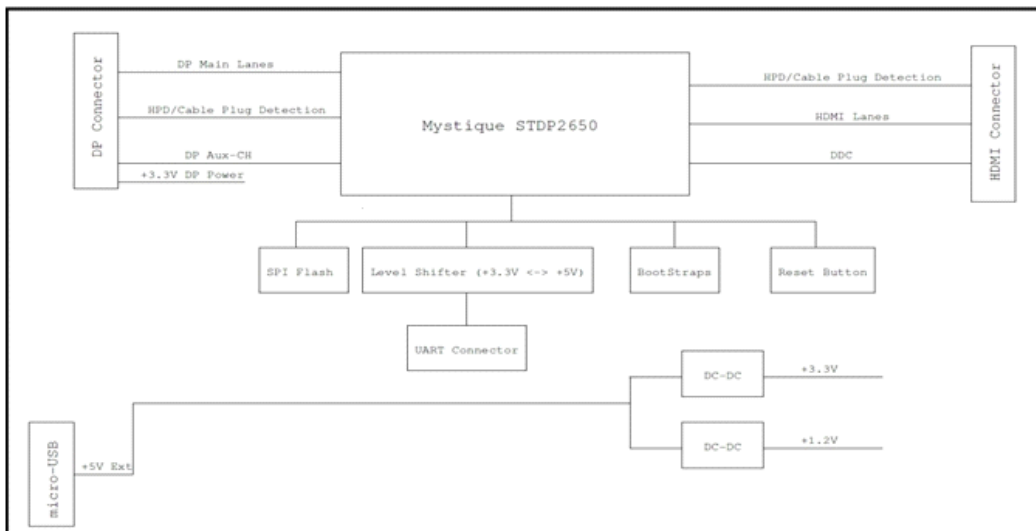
DP Connector

DP Main Lanes

HPD/Cable Plug Detection

DP Aux-CH

+3.3V DP Power

Mystique STDP2650

HPD/Cable Plug Detection

HDMI Lanes

DDC

HDMI Connector

SPI Flash

Level Shifter (+3.3V <-> +5V)

BootStraps

Reset Button

UART Connector

DC-DC

+3.3V

DC-DC

+1.2V

micro-USB

+5V Ext